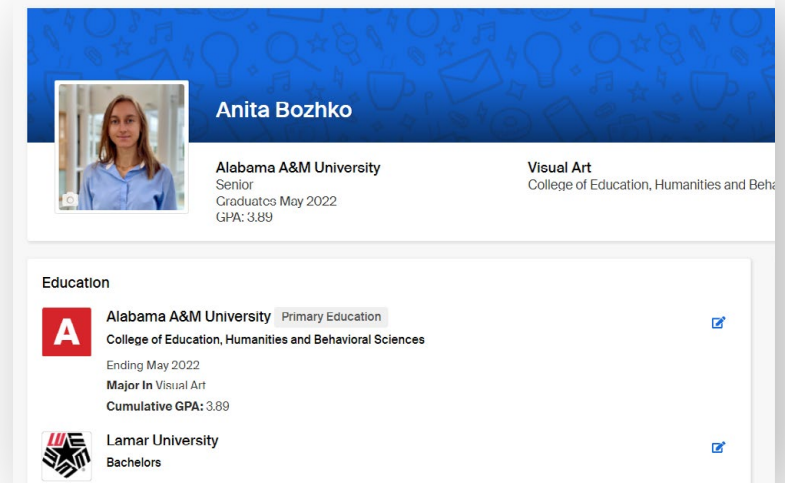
Anita Bozhko

Alabama A&M University
Senior
Graduates May 2022
GPA: 3.89

Visual Art
College of Education, Humanities and Beha

Education

A

Alabama A&M University Primary Education
College of Education, Humanities and Behavioral Sciences
Ending May 2022
Major In Visual Art
Cumulative GPA: 3.89

Lamar University
Bachelors